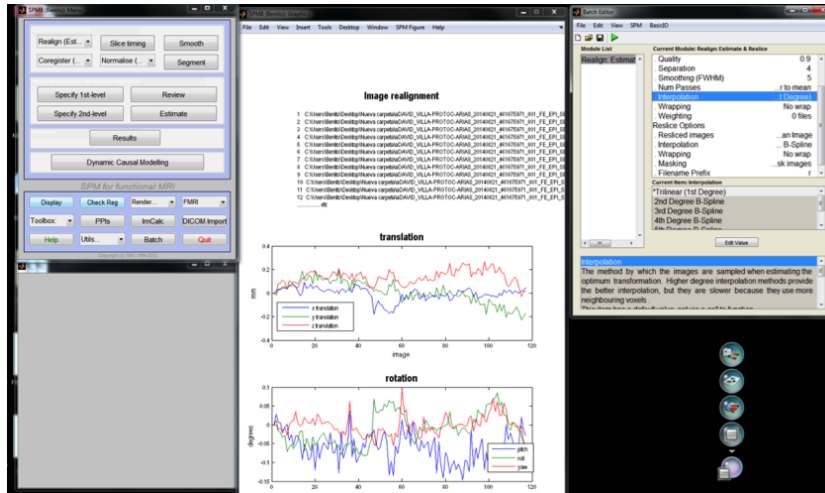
SPM8 (Bentito): Menu

Realign (Est... Slice timing Smooth
Coregister (... Normalise (... Segment

Specify 1st-level Review
Specify 2nd-level Estimate

Results

Dynamic Causal Modelling

SPM for functional MRI

Display Check Reg Render... FMRI
Toolbox: PPIs ImCalc DICOM Import
Help Utils... Batch Quit

SPM8 (Bentito): Graphics

File Edit View Insert Tools Desktop Window SPM Figure Help

Image realignment

1 C:\Users\Bentito\Desktop\Nueva carpeta\DAVID_VILLA-PROTOC-ARIAS_20140421_i40167597_001_FE_EPI_S
2 C:\Users\Bentito\Desktop\Nueva carpeta\DAVID_VILLA-PROTOC-ARIAS_20140421_i40167597_001_FE_EPI_S
3 C:\Users\Bentito\Desktop\Nueva carpeta\DAVID_VILLA-PROTOC-ARIAS_20140421_i40167597_001_FE_EPI_S
4 C:\Users\Bentito\Desktop\Nueva carpeta\DAVID_VILLA-PROTOC-ARIAS_20140421_i40167597_001_FE_EPI_S
5 C:\Users\Bentito\Desktop\Nueva carpeta\DAVID_VILLA-PROTOC-ARIAS_20140421_i40167597_001_FE_EPI_S
6 C:\Users\Bentito\Desktop\Nueva carpeta\DAVID_VILLA-PROTOC-ARIAS_20140421_i40167597_001_FE_EPI_S
7 C:\Users\Bentito\Desktop\Nueva carpeta\DAVID_VILLA-PROTOC-ARIAS_20140421_i40167597_001_FE_EPI_S
8 C:\Users\Bentito\Desktop\Nueva carpeta\DAVID_VILLA-PROTOC-ARIAS_20140421_i40167597_001_FE_EPI_S
9 C:\Users\Bentito\Desktop\Nueva carpeta\DAVID_VILLA-PROTOC-ARIAS_20140421_i40167597_001_FE_EPI_S
10 C:\Users\Bentito\Desktop\Nueva carpeta\DAVID_VILLA-PROTOC-ARIAS_20140421_i40167597_001_FE_EPI_S
11 C:\Users\Bentito\Desktop\Nueva carpeta\DAVID_VILLA-PROTOC-ARIAS_20140421_i40167597_001_FE_EPI_S
12 C:\Users\Bentito\Desktop\Nueva carpeta\DAVID_VILLA-PROTOC-ARIAS_20140421_i40167597_001_FE_EPI_S
........etc

translation

0.4
0.2
0
-0.2
-0.4
mm
x translation
y translation
z translation
0 20 40 60 80 100 120
image

rotation

0.1
0.05
0
-0.05
-0.1
-0.15
degrees
pitch
roll
yaw
0 20 40 60 80 100 120

Batch Editor

File Edit View SPM BasicIO

Module List
Realign: Estimat

Current Module: Realign: Estimate & Reslice
. Quality 0.9
. Separation 4
. Smoothing (FWHM) 5
. Num Passes r to mean
. Interpolation t Degree)
. Wrapping No wrap
. Weighting 0 files
Reslice Options
. Resliced images an Image
. Interpolation B-Spline
. Wrapping No wrap
. Masking sk images
. Filename Prefix r

Current Item: Interpolation
*Trilinear (1st Degree)
2nd Degree B-Spline
3rd Degree B-Spline
4th Degree B-Spline
5th Degree B-Spline

Edit Value

Interpolation
The method by which the images are sampled when estimating the optimum transformation. Higher degree interpolation methods provide the better interpolation, but they are slower because they use more neighbouring voxels .
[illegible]